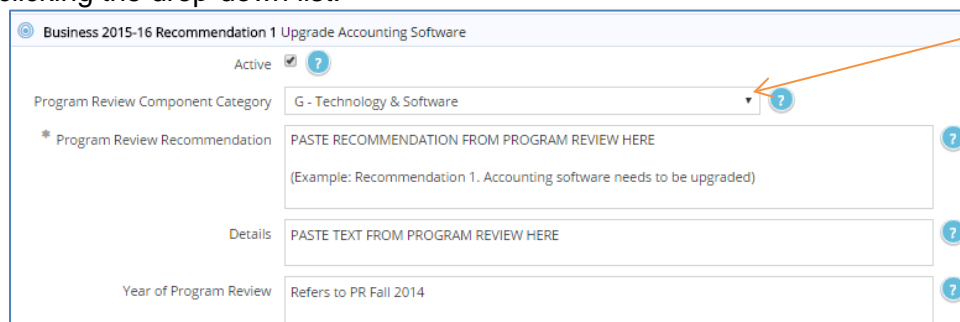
clicking the drop-down list.

Business 2015-16 Recommendation 1 Upgrade Accounting Software

Active ✓ ?

Program Review Component Category | G - Technology & Software ▾ ?

* Program Review Recommendation | PASTE RECOMMENDATION FROM PROGRAM REVIEW HERE

(Example: Recommendation 1. Accounting software needs to be upgraded) ?

Details | PASTE TEXT FROM PROGRAM REVIEW HERE ?

Year of Program Review | Refers to PR Fall 2014 ?